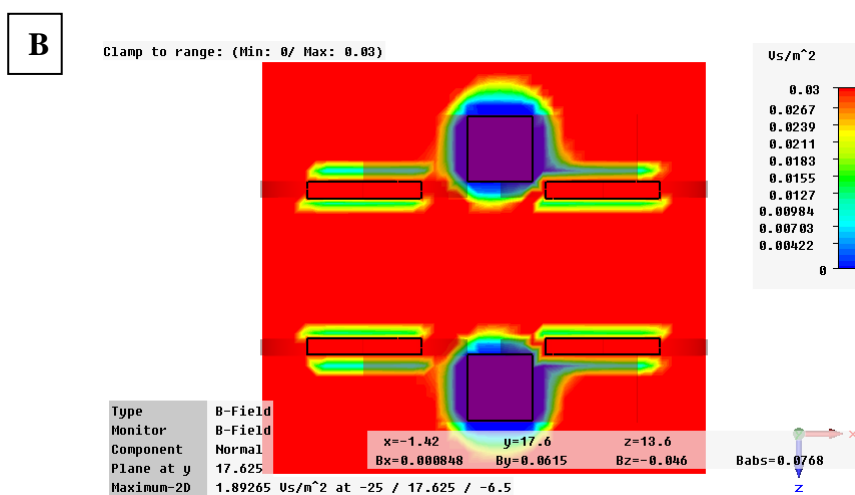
B

Clamp to range: (Min: 0/ Max: 0.03)

Vs/m^2

0.03
0.0267
0.0239
0.0211
0.0183
0.0155
0.0127
0.00984
0.00703
0.00422
0

| Type | B-Field |
|---|---|
| Monitor | B-Field |
| Component | Normal |
| Plane at y | 17.625 |
| Maximum-2D | 1.89265 Vs/m^2 at -25 / 17.625 / -6.5 |

x=-1.42 y=17.6 z=13.6
Bx=0.000848 By=0.0615 Bz=-0.046 Babs=0.0768

x
z